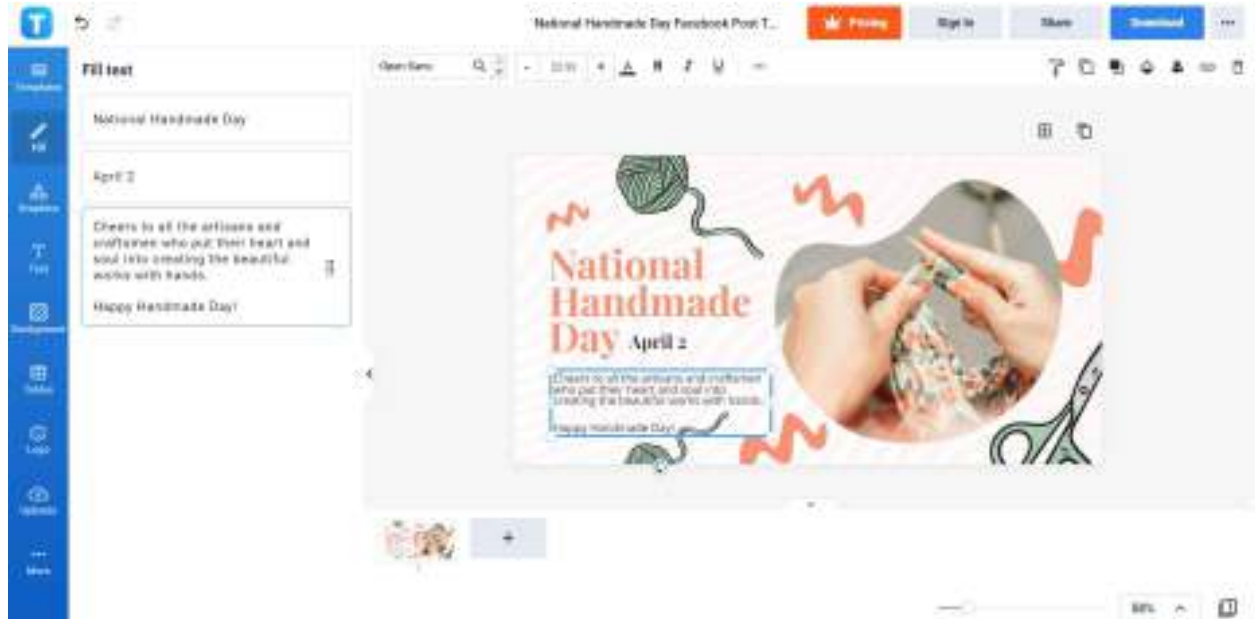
T

National Handmade Day Facebook Post T...

Pricing

Sign In

Share

Download

Templates

Fill

Graphics

Text

Background

Tables

Logo

Uploads

More

Fill text

Open Sans

National Handmade Day

April 2

Cheers to all the artisans and craftsmen who put their heart and soul into creating the beautiful works with hands.

Happy Handmade Day!

National Handmade Day April 2

Cheers to all the artisans and craftsmen who put their heart and soul into creating the beautiful works with hands.

Happy Handmade Day!

+

80%